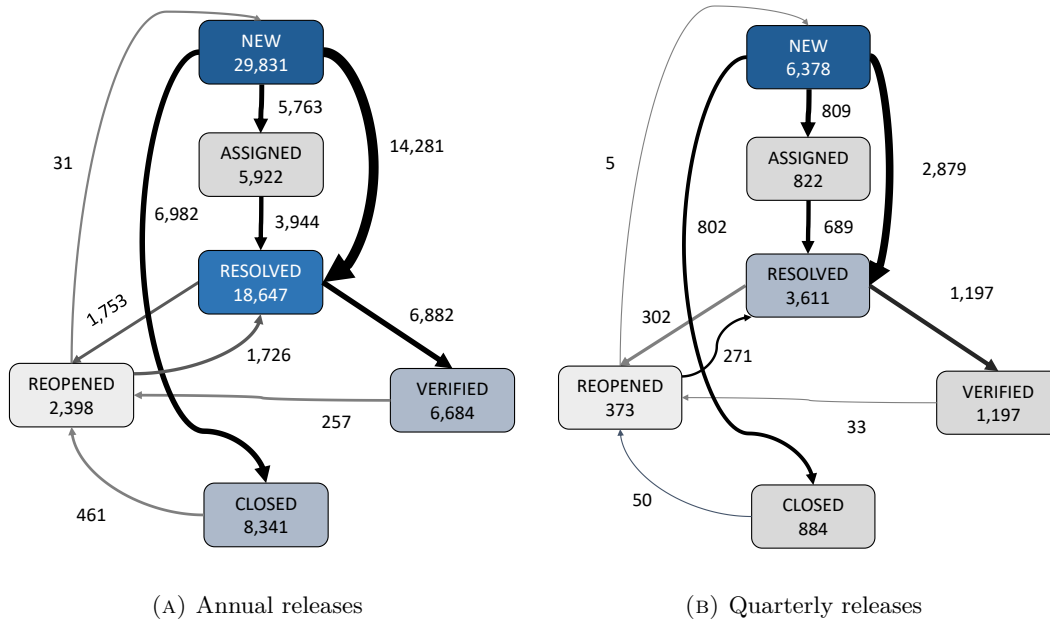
NEW
29,831

5,763

ASSIGNED
5,922

14,281

31

6,982

3,944

RESOLVED
18,647

1,753

6,882

1,726

REOPENED
2,398

VERIFIED
6,684

257

461

CLOSED
8,341

(A) Annual releases

NEW
6,378

809

ASSIGNED
822

2,879

5

802

689

RESOLVED
3,611

1,197

302

271

REOPENED
373

VERIFIED
1,197

33

50

CLOSED
884

(B) Quarterly releases